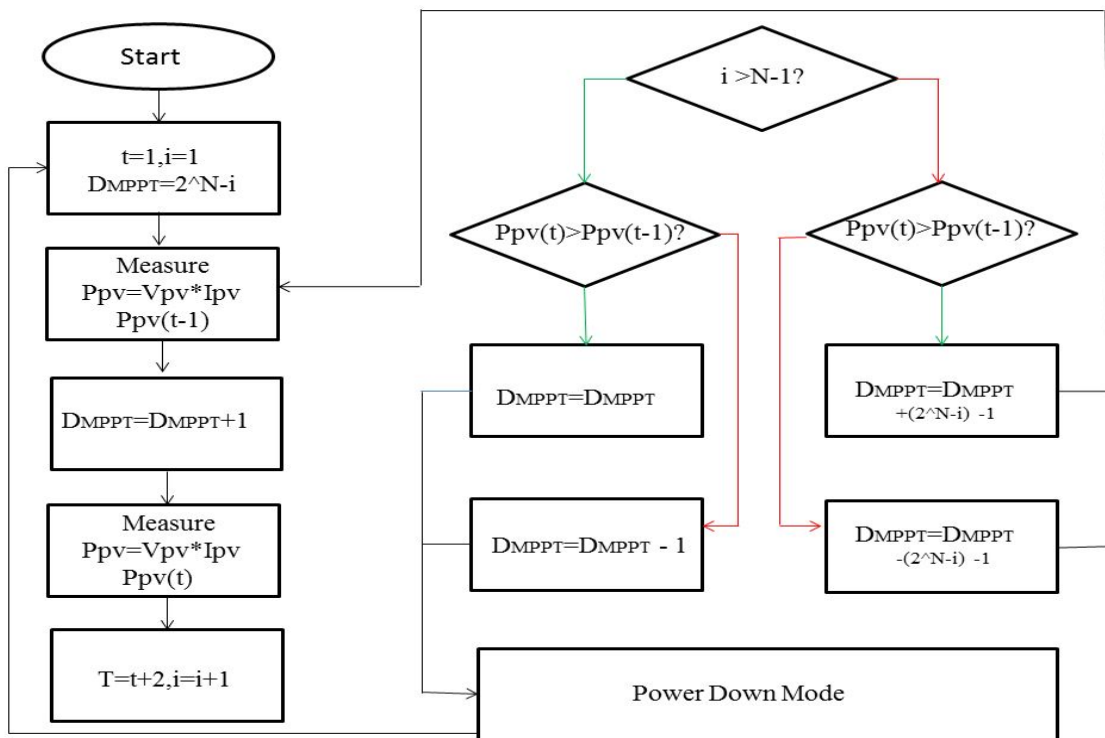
Start

t=1,i=1
DMPPT=2^N-i

Measure
Ppv=Vpv*Ipv
Ppv(t-1)

DMPPT=DMPPT+1

Measure
Ppv=Vpv*Ipv
Ppv(t)

T=t+2,i=i+1

i >N-1?

Ppv(t)>Ppv(t-1)?

Ppv(t)>Ppv(t-1)?

DMPPT=DMPPT

DMPPT=DMPPT +(2^N-i) -1

DMPPT=DMPPT - 1

DMPPT=DMPPT -(2^N-i) -1

Power Down Mode